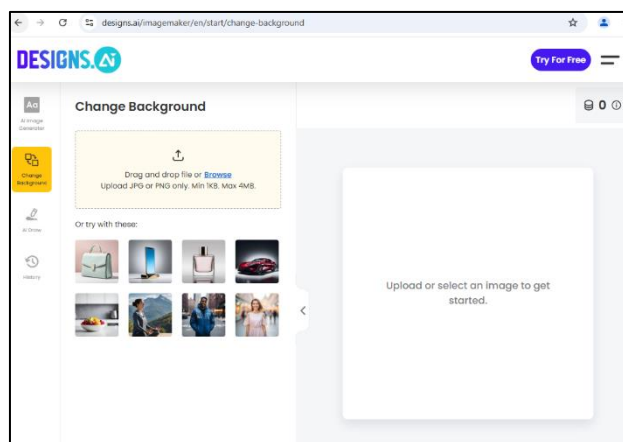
designs.ai/imagemaker/en/start/change-background

DESIGNS.AI

Try For Free

Aa
AI Image Generator

Change Background

AI Draw

History

Change Background

Drag and drop file or Browse
Upload JPG or PNG only. Min 1KB. Max 4MB.

Or try with these:

0

Upload or select an image to get started.